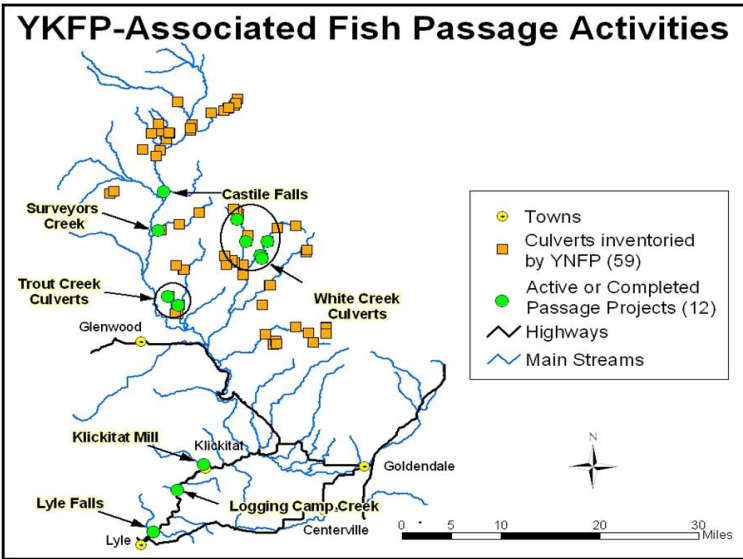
YKFP-Associated Fish Passage Activities

Castile Falls

Surveyors Creek

Trout Creek Culverts

White Creek Culverts

Glenwood

Klickitat Mill

Klickitat

Goldendale

Logging Camp Creek

Lyle Falls

Lyle

Centerville

Towns

Culverts inventoried by YNFP (59)

Active or Completed Passage Projects (12)

Highways

Main Streams

N

0 5 10 20 30 Miles